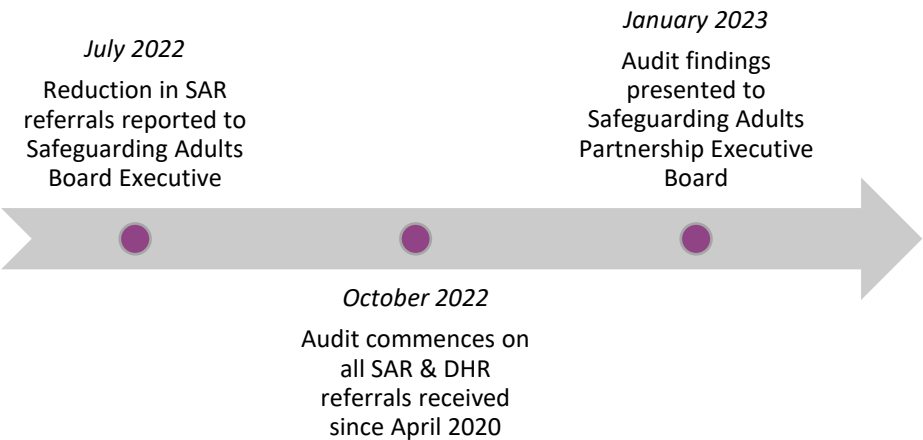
July 2022

Reduction in SAR referrals reported to Safeguarding Adults Board Executive

January 2023

Audit findings presented to Safeguarding Adults Partnership Executive Board

October 2022

Audit commences on all SAR & DHR referrals received since April 2020